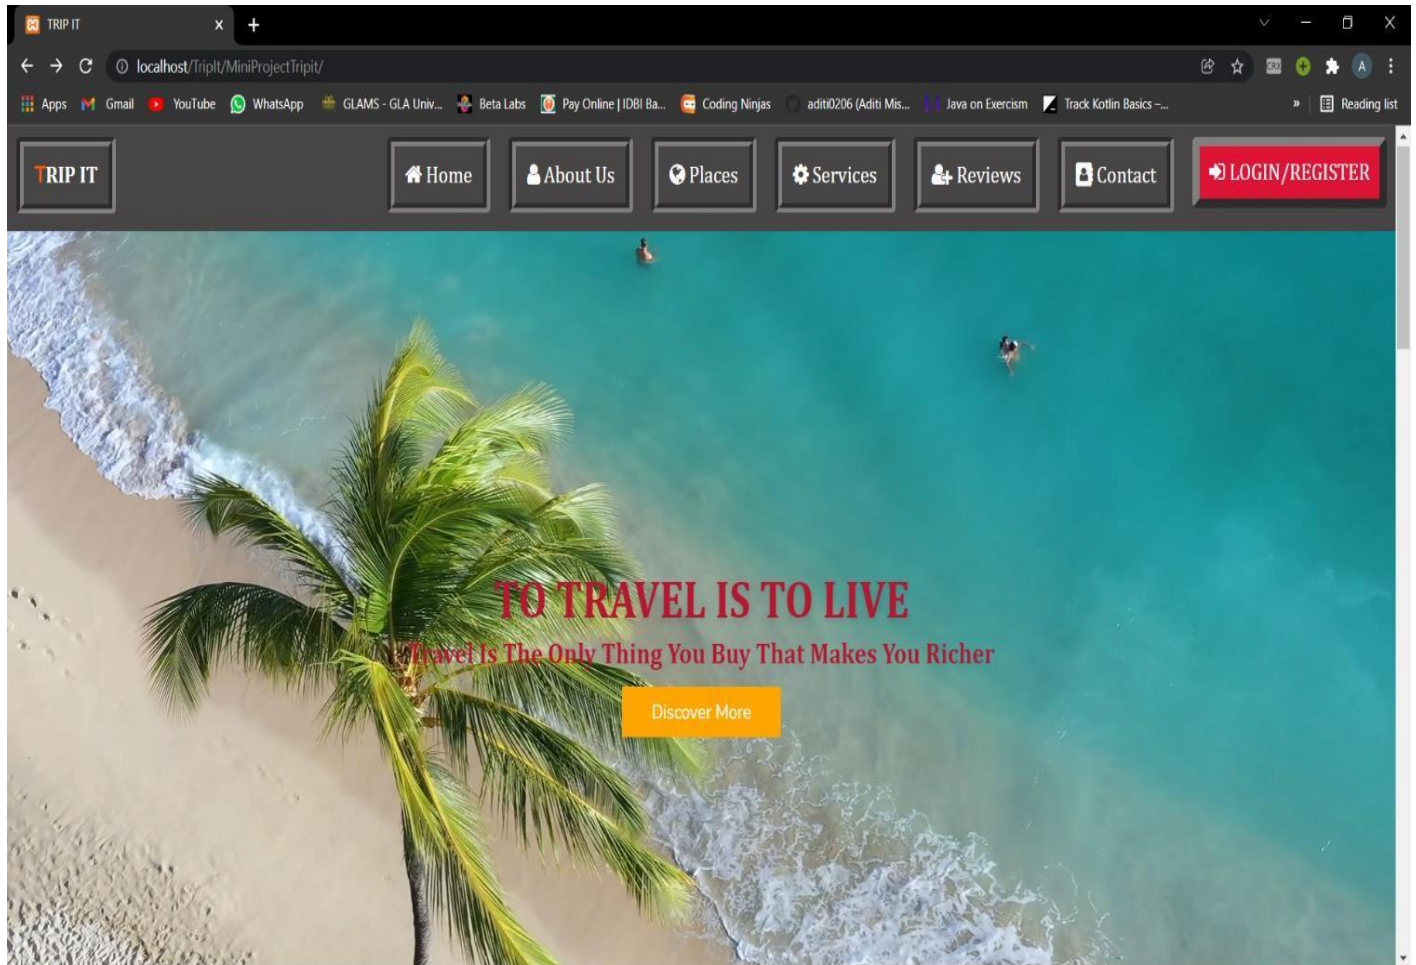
TRIP IT

localhost/TripIt/MiniProjectTripit/

Apps Gmail YouTube WhatsApp GLAMS - GLA Univ... Beta Labs Pay Online | IDBI Ba... Coding Ninjas aditi0206 (Aditi Mis... Java on Exercism Track Kotlin Basics -... » Reading list

TRIP IT

Home About Us Places Services Reviews Contact LOGIN/REGISTER

TO TRAVEL IS TO LIVE

Travel Is The Only Thing You Buy That Makes You Richer

Discover More